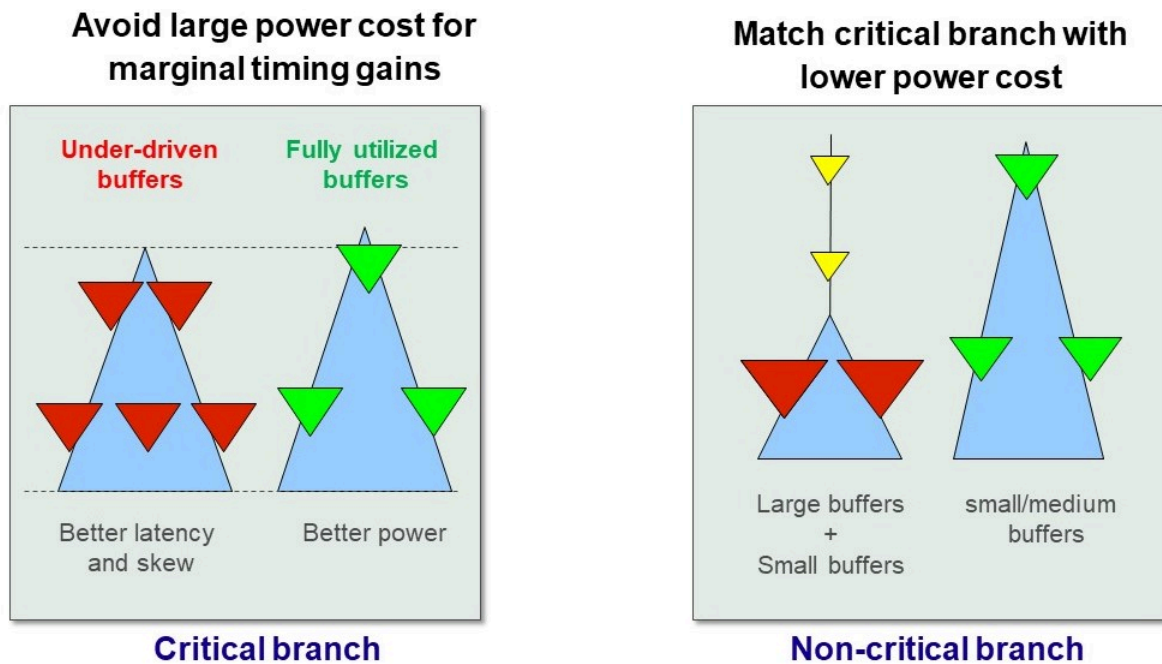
Avoid large power cost for marginal timing gains

Under-driven buffers

Fully utilized buffers

Better latency and skew

Better power

Critical branch

Match critical branch with lower power cost

Large buffers + Small buffers

small/medium buffers

Non-critical branch